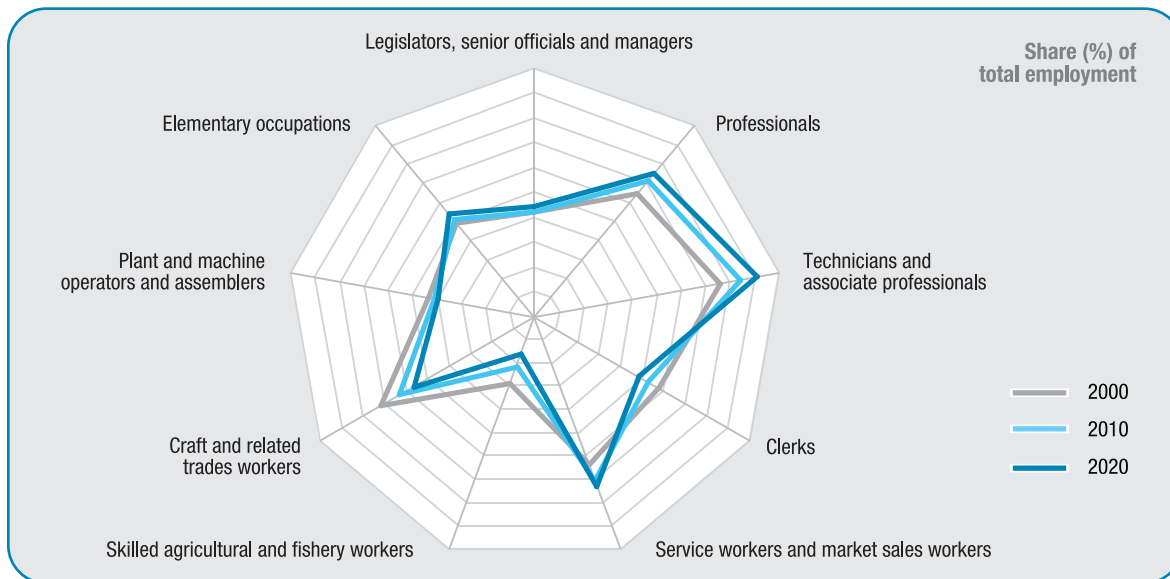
Share (%) of total employment

Legislators, senior officials and managers

Professionals

Technicians and associate professionals

Clerks

Service workers and market sales workers

Skilled agricultural and fishery workers

Craft and related trades workers

Plant and machine operators and assemblers

Elementary occupations

2000

2010

2020